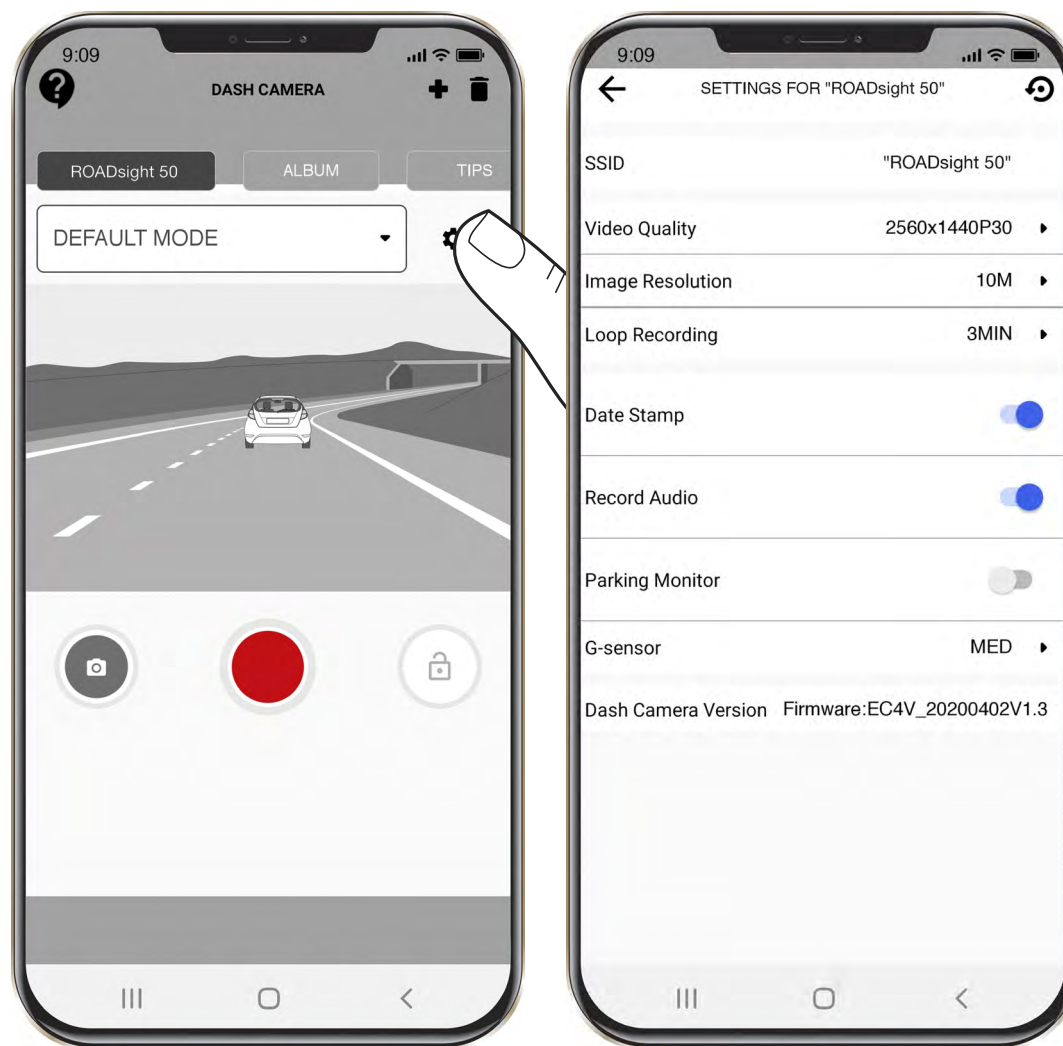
9:09

DASH CAMERA

ROADsight 50

ALBUM

TIPS

DEFAULT MODE

9:09

SETTINGS FOR "ROADsight 50"

| | |
|---|---|
| SSID | "ROADsight 50" |
| Video Quality | 2560x1440P30 |
| Image Resolution | 10M |
| Loop Recording | 3MIN |
| Date Stamp | |
| Record Audio | |
| Parking Monitor | |
| G-sensor | MED |
| Dash Camera Version | Firmware:EC4V_20200402V1.3 |